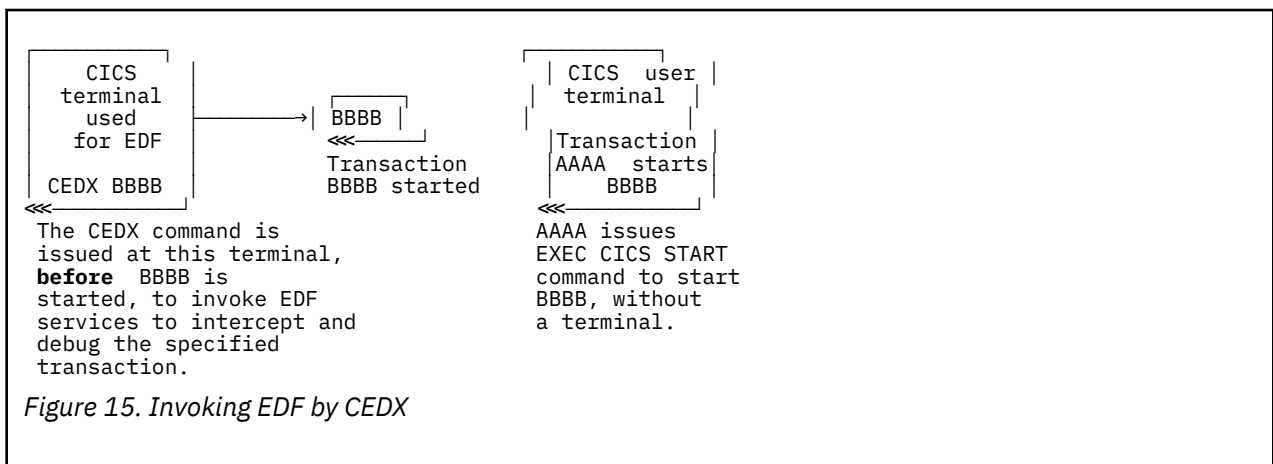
CICS terminal used for EDF

CEDX BBBB

The CEDX command is issued at this terminal, **before** BBBB is started, to invoke EDF services to intercept and debug the specified transaction.

BBBB

Transaction BBBB started

CICS user terminal

Transaction AAAA starts BBBB

AAAA issues EXEC CICS START command to start BBBB, without a terminal.

*Figure 15. Invoking EDF by CEDX*